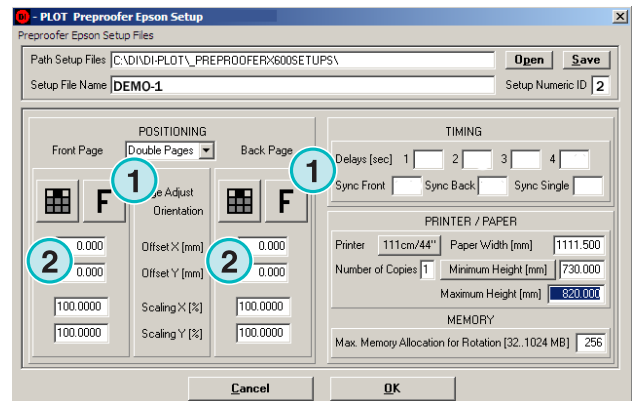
- PLOT Preproofer Epson Setup
Preproofer Epson Setup Files
Path Setup Files C:\DI\DI-PLOT\_PREPROOFERX600SETUPS\
Open Save
Setup File Name DEMO-1
Setup Numeric ID 2

POSITIONING
Front Page Double Pages Back Page
F
1
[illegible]e Adjust Orientation
F
2 0.000
0.000
Offset X [mm]
Offset Y [mm]
2 0.000
0.000
100.0000
100.0000
Scaling X [%]
Scaling Y [%]
100.0000
100.0000

TIMING
1
Delays [sec] 1 2 3 4
Sync Front Sync Back Sync Single

PRINTER / PAPER
Printer 111cm/44" Paper Width [mm] 1111.500
Number of Copies 1 Minimum Height [mm] 730.000
Maximum Height [mm] 820.000

MEMORY
Max. Memory Allocation for Rotation [32..1024 MB] 256

Cancel
OK